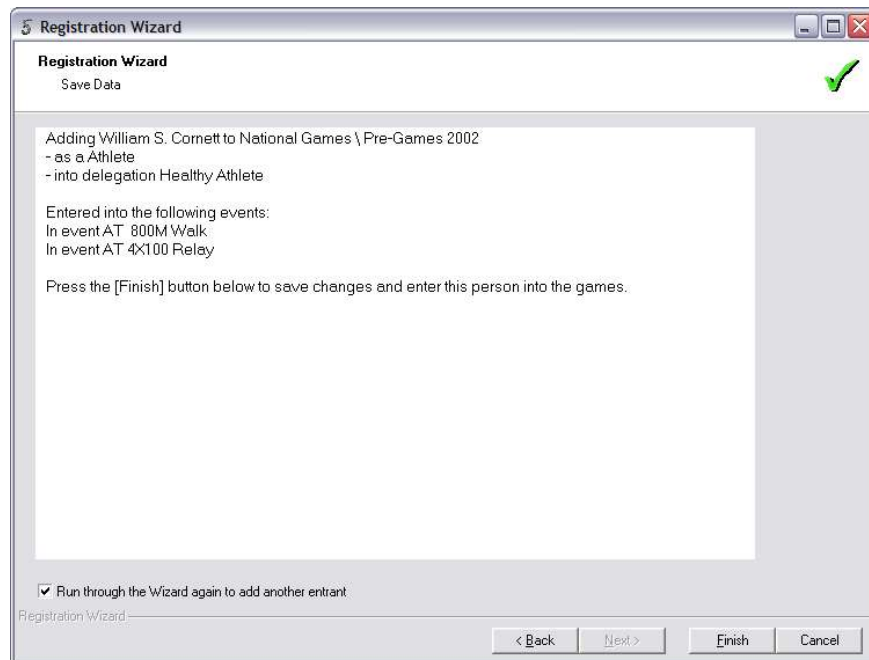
5 Registration Wizard

Registration Wizard
Save Data

Adding William S. Cornett to National Games \ Pre-Games 2002
- as a Athlete
- into delegation Healthy Athlete

Entered into the following events:
In event AT 800M Walk
In event AT 4X100 Relay

Press the [Finish] button below to save changes and enter this person into the games.

Run through the Wizard again to add another entrant

Registration Wizard

< Back
Next >
Finish
Cancel